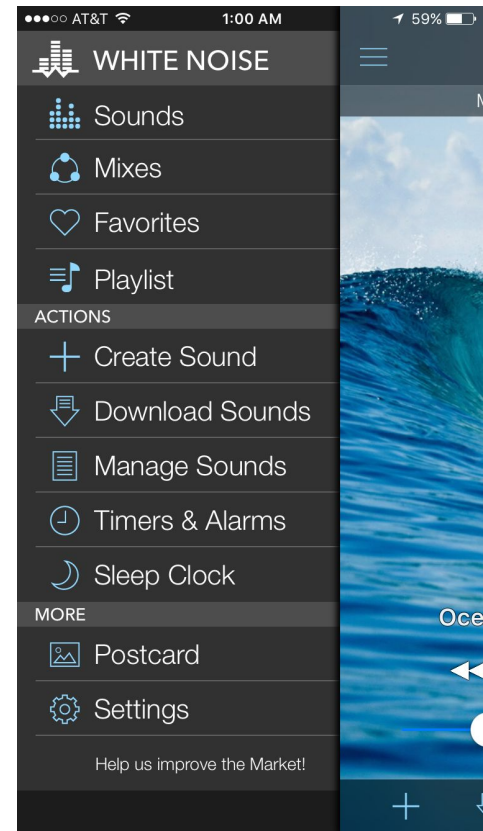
●●●○○ AT&T 1:00 AM 59%

WHITE NOISE

Sounds

Mixes

Favorites

Playlist

ACTIONS

Create Sound

Download Sounds

Manage Sounds

Timers & Alarms

Sleep Clock

MORE

Postcard

Settings

Help us improve the Market!

M

Oce